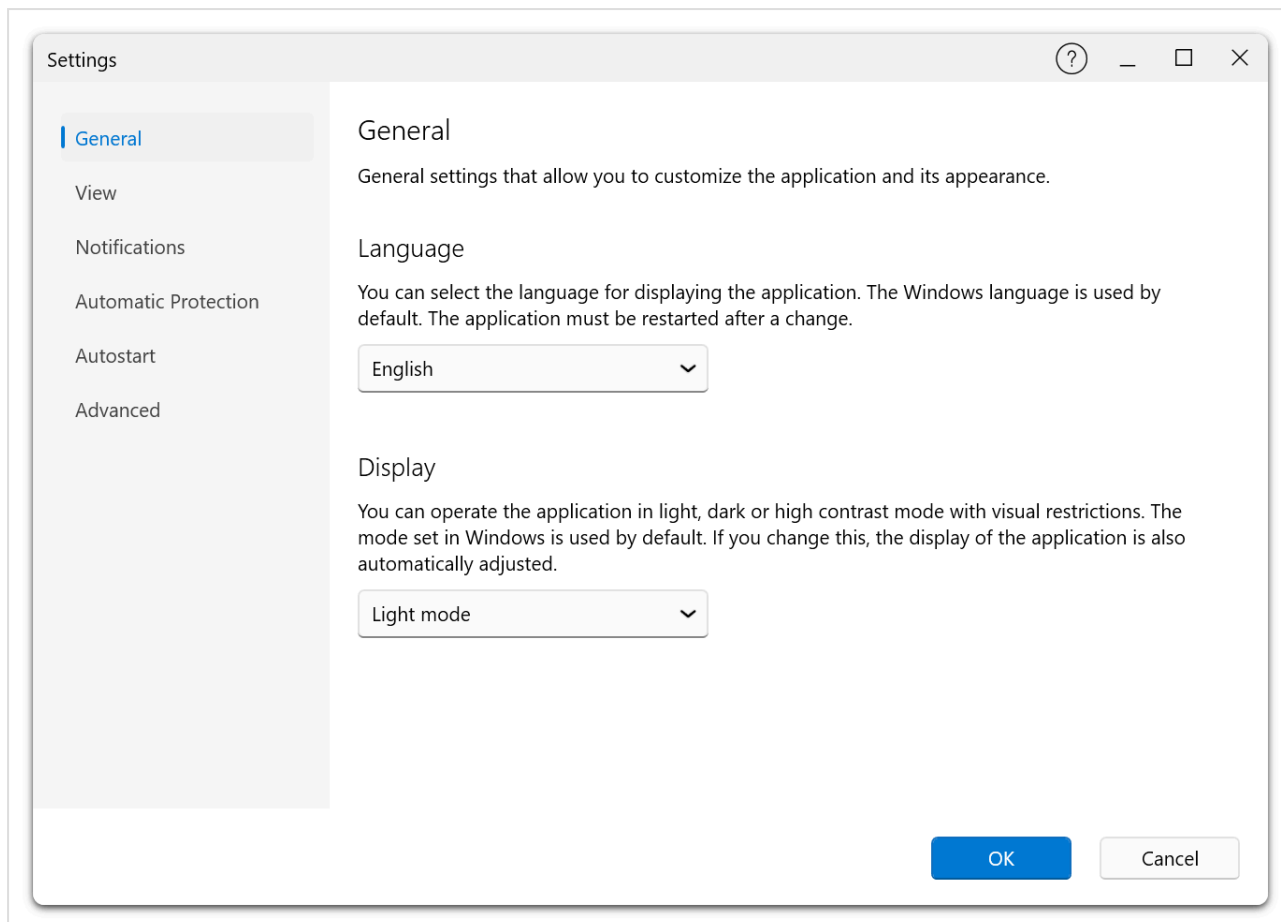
Settings

?

General
View
Notifications
Automatic Protection
Autostart
Advanced

General

General settings that allow you to customize the application and its appearance.

Language

You can select the language for displaying the application. The Windows language is used by default. The application must be restarted after a change.

English

Display

You can operate the application in light, dark or high contrast mode with visual restrictions. The mode set in Windows is used by default. If you change this, the display of the application is also automatically adjusted.

Light mode

OK

Cancel